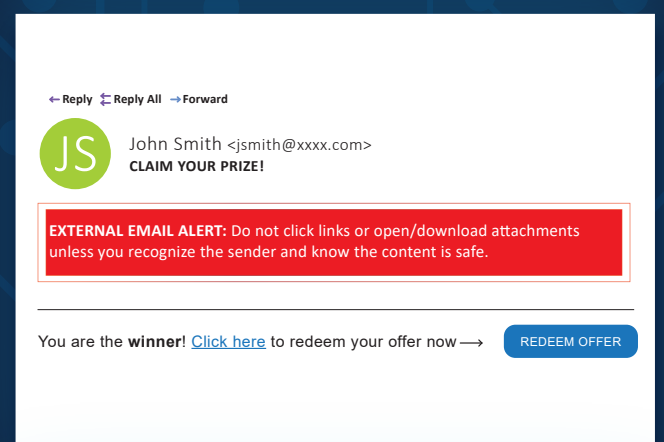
←Reply ⇆Reply All →Forward

JS

John Smith <jsmith@xxxx.com>
CLAIM YOUR PRIZE!

EXTERNAL EMAIL ALERT: Do not click links or open/download attachments unless you recognize the sender and know the content is safe.

You are the winner! Click here to redeem your offer now ⟶ REDEEM OFFER